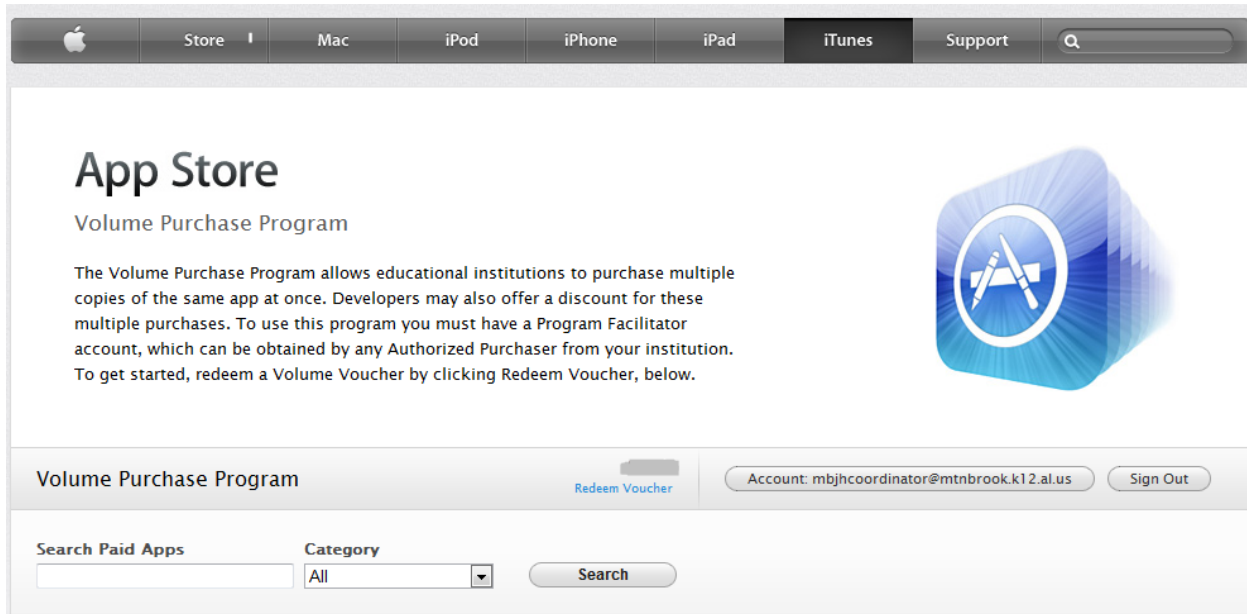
Store Mac iPod iPhone iPad iTunes Support

App Store

Volume Purchase Program

The Volume Purchase Program allows educational institutions to purchase multiple copies of the same app at once. Developers may also offer a discount for these multiple purchases. To use this program you must have a Program Facilitator account, which can be obtained by any Authorized Purchaser from your institution. To get started, redeem a Volume Voucher by clicking Redeem Voucher, below.

Volume Purchase Program

Redeem Voucher

Account: mbjhcoordinator@mtnbrook.k12.al.us

Sign Out

Search Paid Apps

Category

All

Search